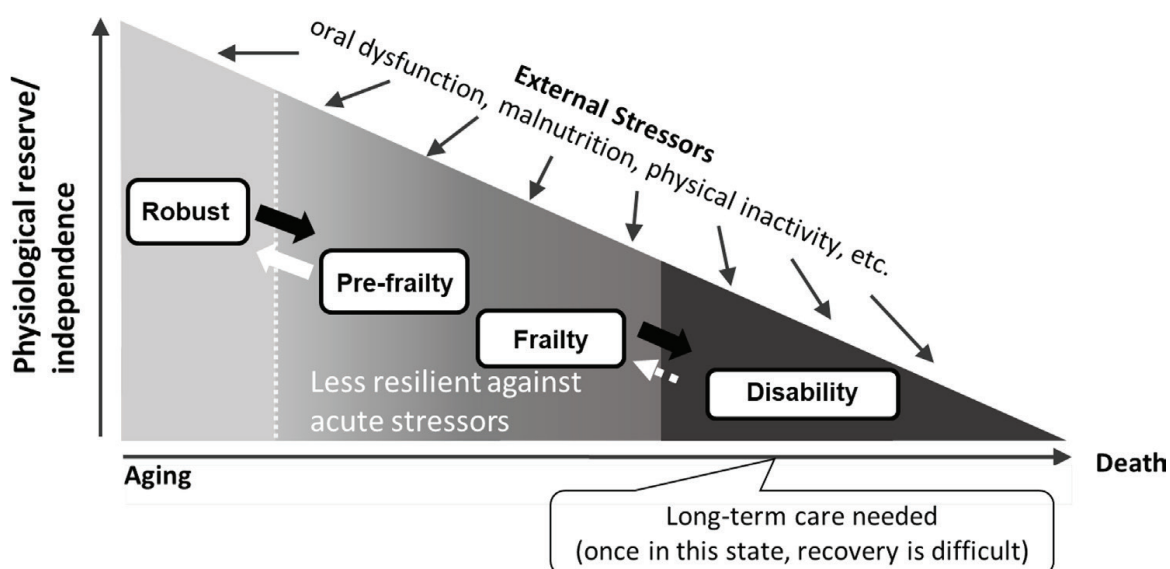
Physiological reserve/ independence

External Stressors

oral dysfunction, malnutrition, physical inactivity, etc.

Robust

Pre-frailty

Frailty

Disability

Less resilient against acute stressors

Aging

Death

Long-term care needed (once in this state, recovery is difficult)